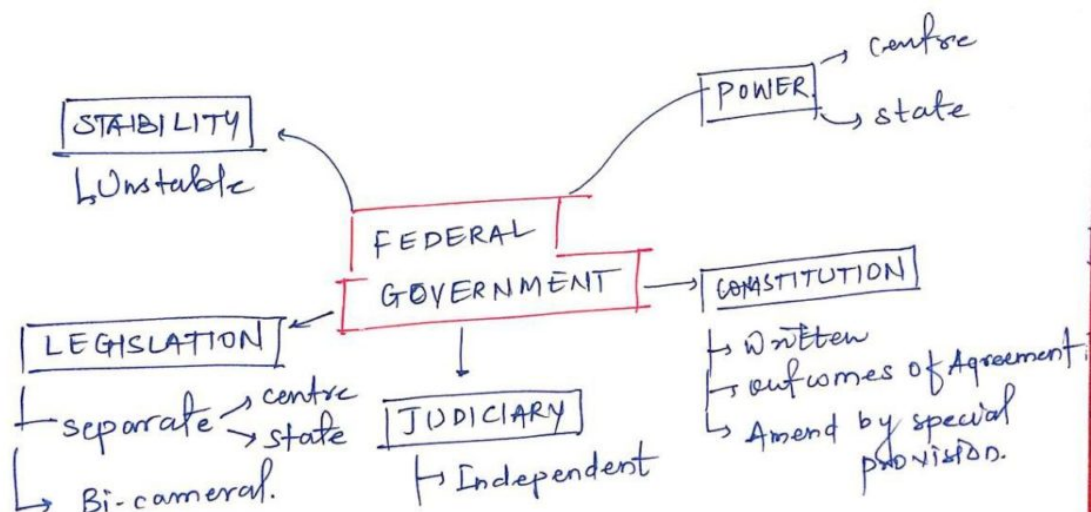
POWER
centre
state

STABILITY
Unstable

FEDERAL GOVERNMENT

CONSTITUTION
Written
outcomes of Agreement
Amend by special provision.

LEGISLATION
separate
centre
state
Bi-cameral.

JUDICIARY
Independent